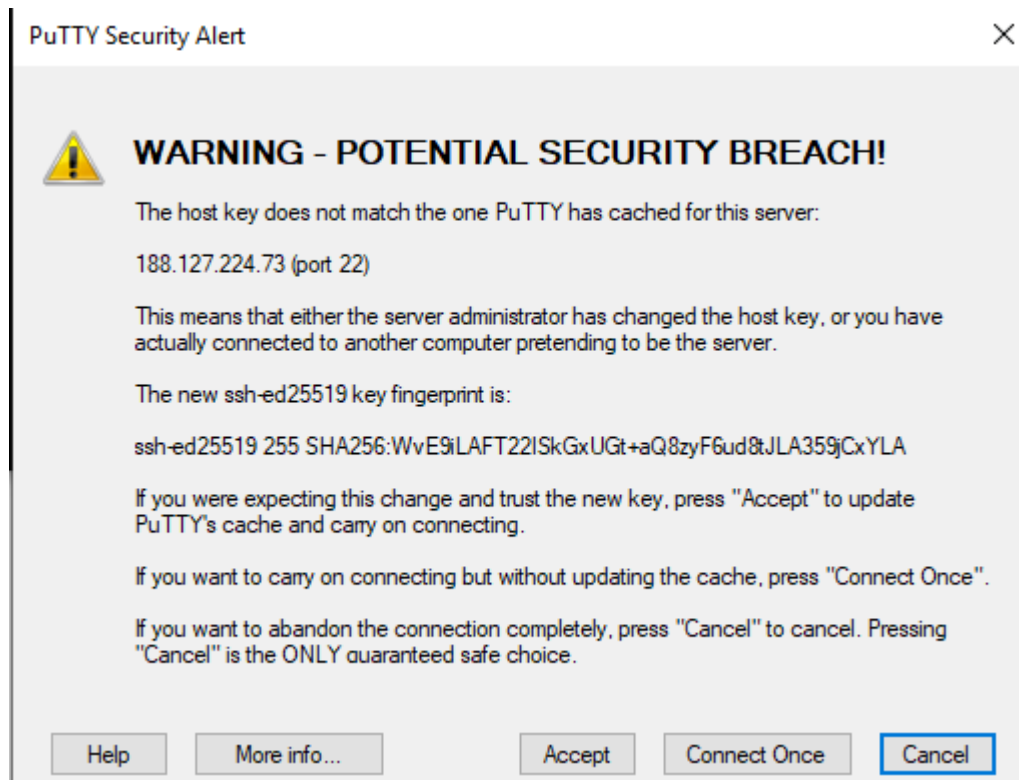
PuTTY Security Alert

WARNING - POTENTIAL SECURITY BREACH!

The host key does not match the one PuTTY has cached for this server:

188.127.224.73 (port 22)

This means that either the server administrator has changed the host key, or you have actually connected to another computer pretending to be the server.

The new ssh-ed25519 key fingerprint is:

ssh-ed25519 255 SHA256:WvE9iLAFT22ISkGxUGt+aQ8zyF6ud8tJLA359jCxYLA

If you were expecting this change and trust the new key, press "Accept" to update PuTTY's cache and carry on connecting.

If you want to carry on connecting but without updating the cache, press "Connect Once".

If you want to abandon the connection completely, press "Cancel" to cancel. Pressing "Cancel" is the ONLY guaranteed safe choice.

Help | More info... | Accept | Connect Once | Cancel